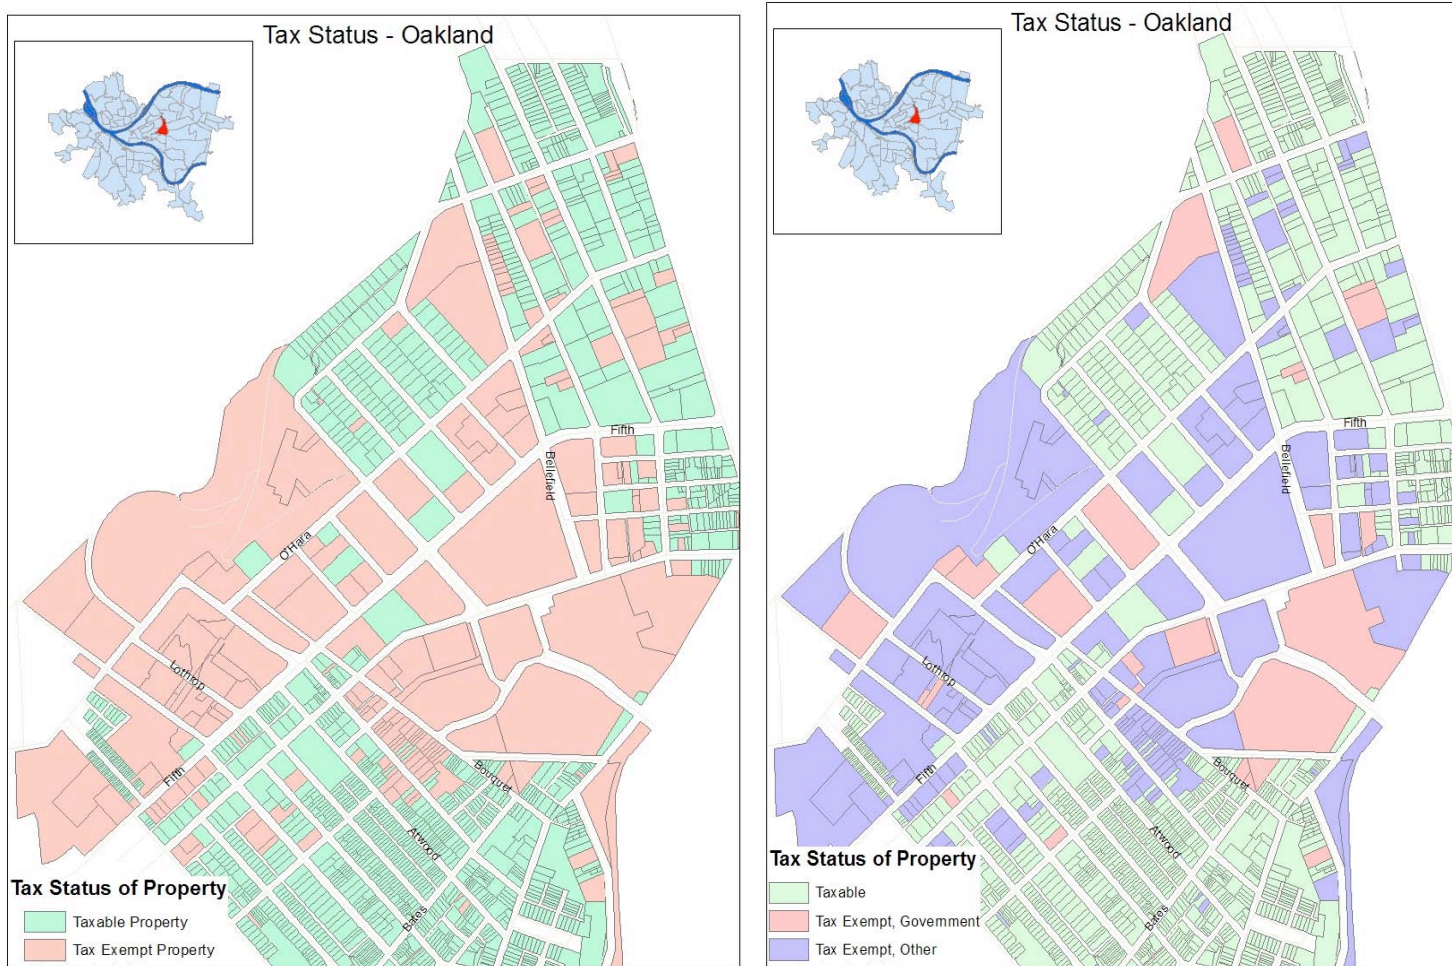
Tax Status - Oakland

Fifth
Bellefield
O'Hara
Lothrop
Fifth
Bouquet
Atwood
Bates

Tax Status of Property
Taxable Property
Tax Exempt Property

Tax Status - Oakland

Fifth
Bellefield
O'Hara
Lothrop
Fifth
Bouquet
Atwood
Bates

Tax Status of Property
Taxable
Tax Exempt, Government
Tax Exempt, Other